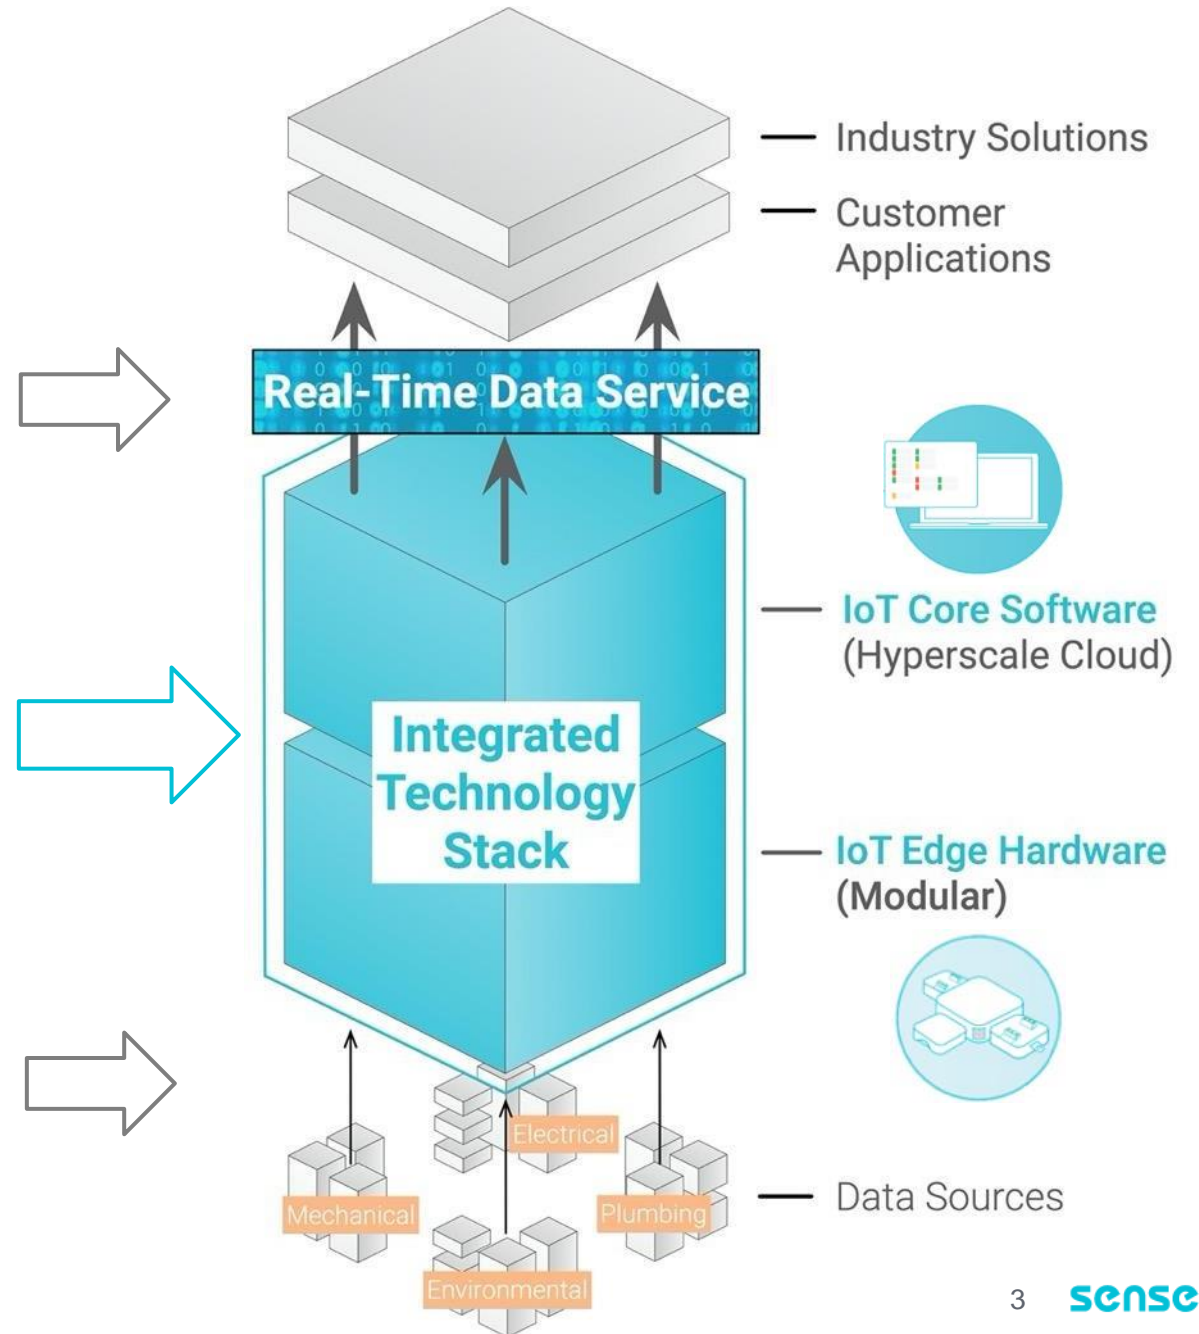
Industry Solutions

Customer Applications

Real-Time Data Service

IoT Core Software (Hyperscale Cloud)

Integrated Technology Stack

IoT Edge Hardware (Modular)

Electrical

Mechanical

Plumbing

Data Sources

Environmental

3 sense